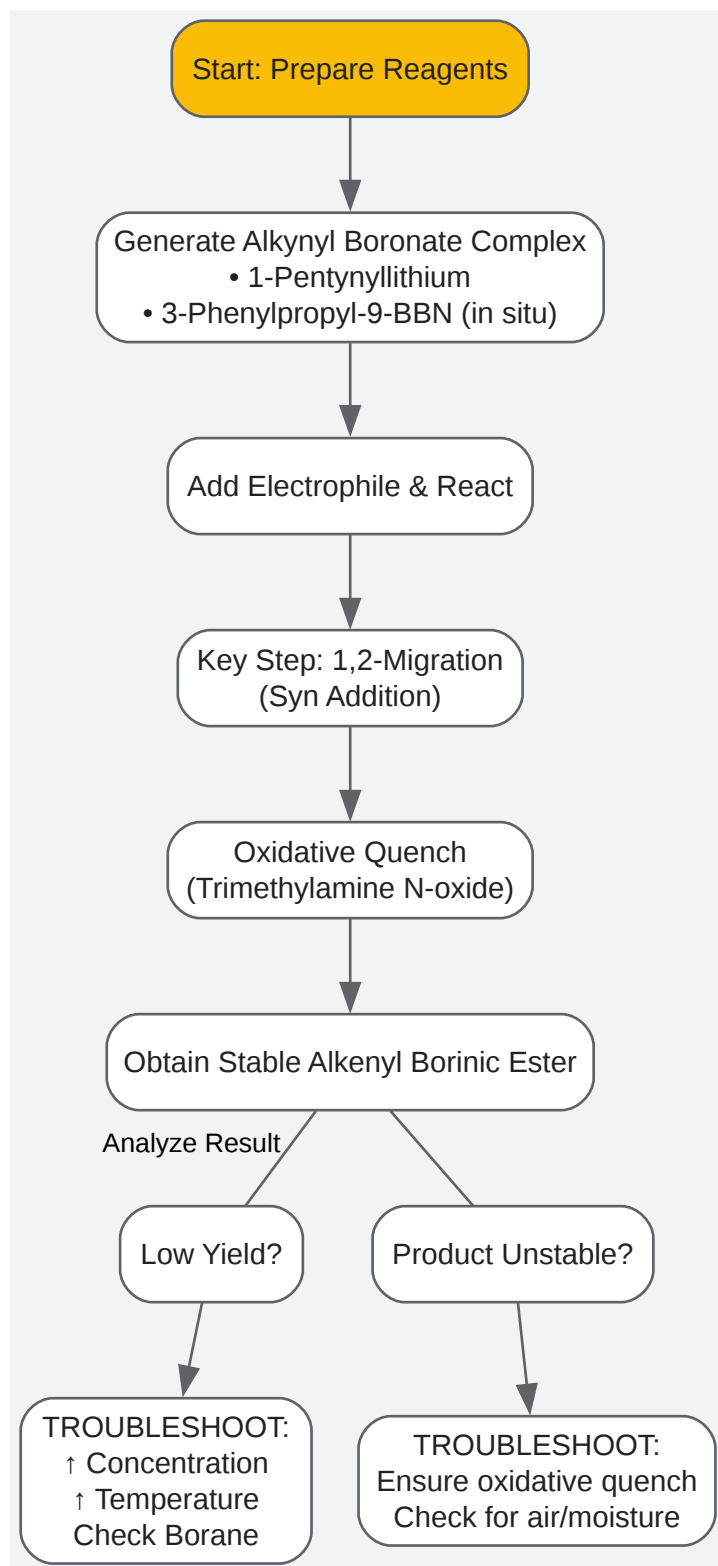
Start: Prepare Reagents

Generate Alkynyl Boronate Complex
• 1-Pentynyllithium
• 3-Phenylpropyl-9-BBN (in situ)

Add Electrophile & React

Key Step: 1,2-Migration
(Syn Addition)

Oxidative Quench
(Trimethylamine N-oxide)

Obtain Stable Alkenyl Borinic Ester

Analyze Result

Low Yield?

Product Unstable?

TROUBLESHOOT:
↑ Concentration
↑ Temperature
Check Borane

TROUBLESHOOT:
Ensure oxidative quench
Check for air/moisture